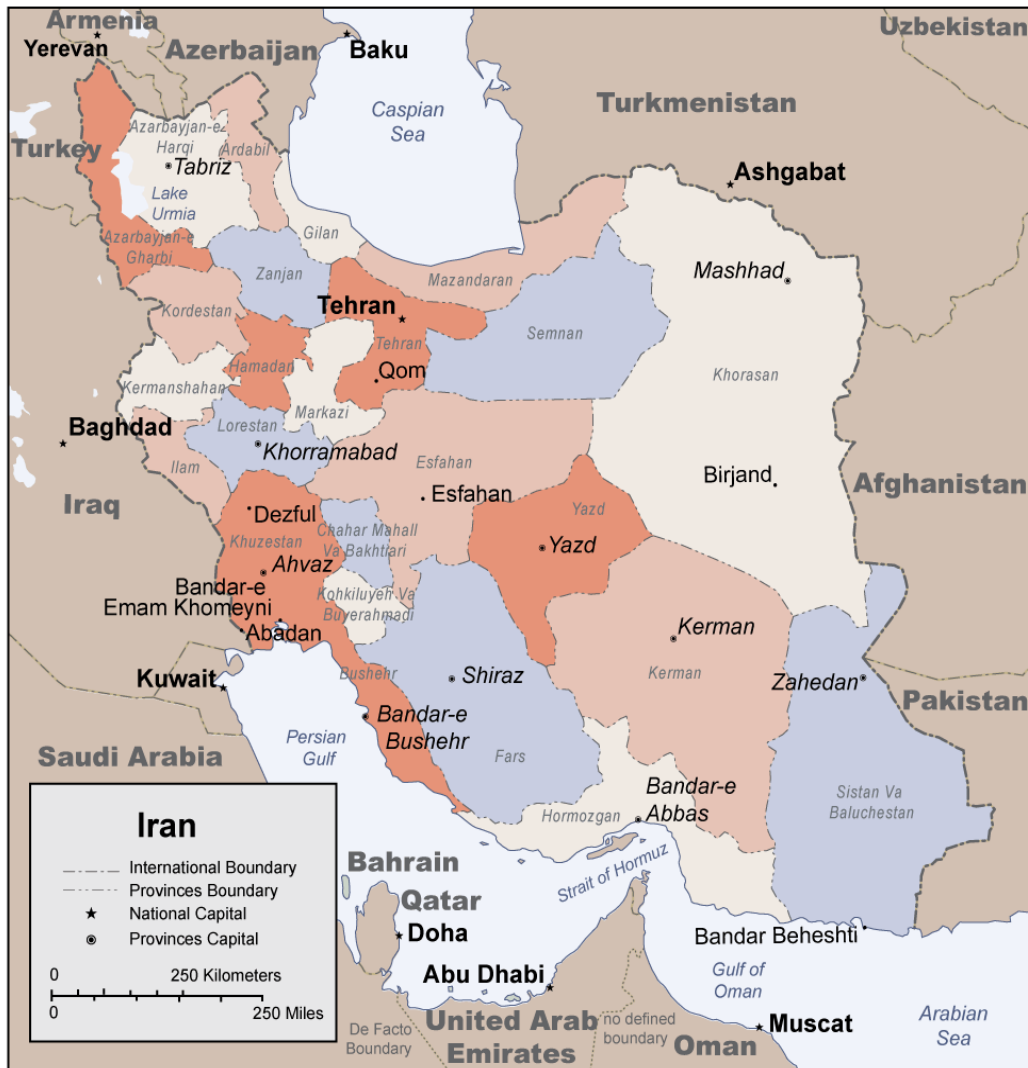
Armenia
Yerevan
Azerbaijan
Baku
Uzbekistan
Caspian Sea
Turkmenistan
Turkey
Azarbayjan-e Harqi
Ardabil
Tabriz
Lake Urmia
Ashgabat
Gilan
Azarbayjan-e Gharbi
Zanjan
Mazandaran
Mashhad
Kordestan
Tehran
Tehran
Semnan
Hamadan
Qom
Khorasan
Kermanshahan
Markazi
Baghdad
Lorestan
Khorramabad
Esfahan
Ilam
Birjand
Afghanistan
Esfahan
Iraq
Dezful
Chahar Mahall Va Bakhtiari
Yazd
Khuzestan
Yazd
Ahvaz
Bandar-e Emam Khomeyni
Kohkiluyeh Va Buyerahmadi
Abadan
Kerman
Kuwait
Shiraz
Kerman
Zahedan
Bushehr
Pakistan
Bandar-e Bushehr
Persian Gulf
Saudi Arabia
Fars
Bandar-e Abbas
Sistan Va Baluchestan
Hormozgan
Iran
International Boundary
Provinces Boundary
National Capital
Provinces Capital
Bahrain
Strait of Hormuz
Qatar
Doha
Bandar Beheshti
0
250 Kilometers
Abu Dhabi
Gulf of Oman
0
250 Miles
De Facto Boundary
United Arab Emirates
no defined boundary
Oman
Muscat
Arabian Sea